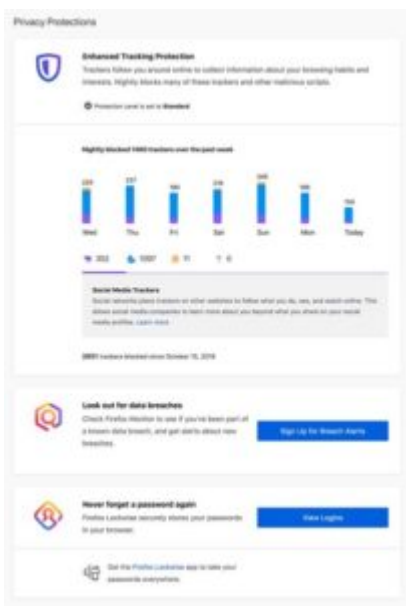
Privacy Protections

Enhanced Tracking Protection

Trackers follow you around online to collect information about your browsing habits and interests. Nightly blocks many of these trackers and other malicious scripts.

Protection level is set to Standard

Nightly blocked 1460 trackers over the past week

| 228 | 237 | 186 | 218 | 246 | 186 | 104 |
|---|---|---|---|---|---|---|
| Wed | Thu | Fri | Sat | Sun | Mon | Today |

352 | 1007 | 71 | 0

Social Media Trackers

Social networks place trackers on other websites to follow what you do, see, and watch online. This allows social media companies to learn more about you beyond what you share on your social media profiles. Learn more

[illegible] trackers blocked since October 15, 2019

Look out for data breaches

Check Firefox Monitor to see if you've been part of a known data breach, and get alerts about new breaches.

Sign Up for Breach Alerts

Never forget a password again

Firefox Lockwise securely stores your passwords in your browser.

View Logins

Get the Firefox Lockwise app to take your passwords everywhere.